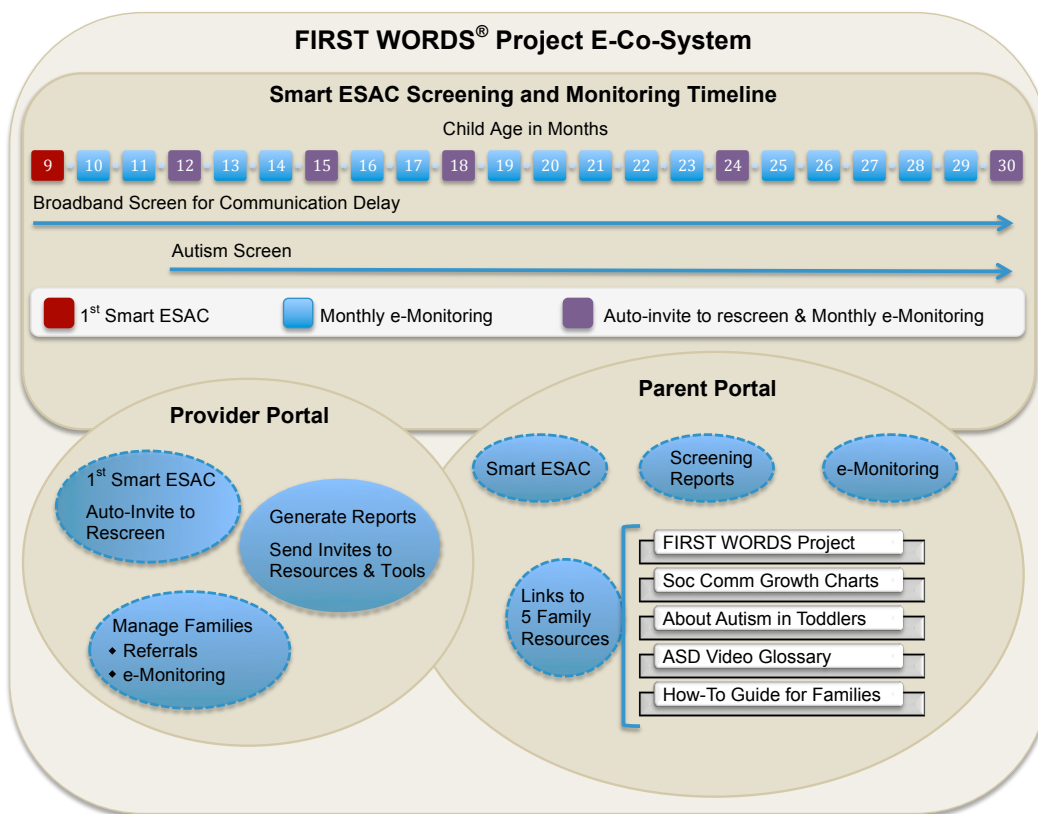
FIRST WORDS® Project E-Co-System

Smart ESAC Screening and Monitoring Timeline

Child Age in Months

9 10 11 12 13 14 15 16 17 18 19 20 21 22 23 24 25 26 27 28 29 30

Broadband Screen for Communication Delay

Autism Screen

$1^{st}$ Smart ESAC

Monthly e-Monitoring

Auto-invite to rescreen & Monthly e-Monitoring

Provider Portal

$1^{st}$ Smart ESAC

Auto-Invite to Rescreen

Generate Reports

Send Invites to Resources & Tools

Manage Families
• Referrals
• e-Monitoring

Parent Portal

Smart ESAC

Screening Reports

e-Monitoring

Links to 5 Family Resources

FIRST WORDS Project

Soc Comm Growth Charts

About Autism in Toddlers

ASD Video Glossary

How-To Guide for Families